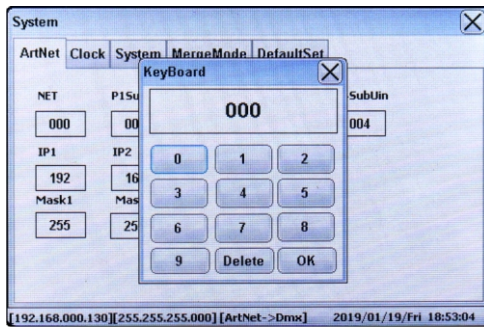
System

ArtNet Clock System MergeMode DefaultSet

NET P1Su SubUin

000 00 004

IP1 IP2

192 16

Mask1 Mas

255 25

KeyBoard

000

0 1 2

3 4 5

6 7 8

9 Delete OK

[192.168.000.130][255.255.255.000] [ArtNet->Dmx] 2019/01/19/Fri 18:53:04